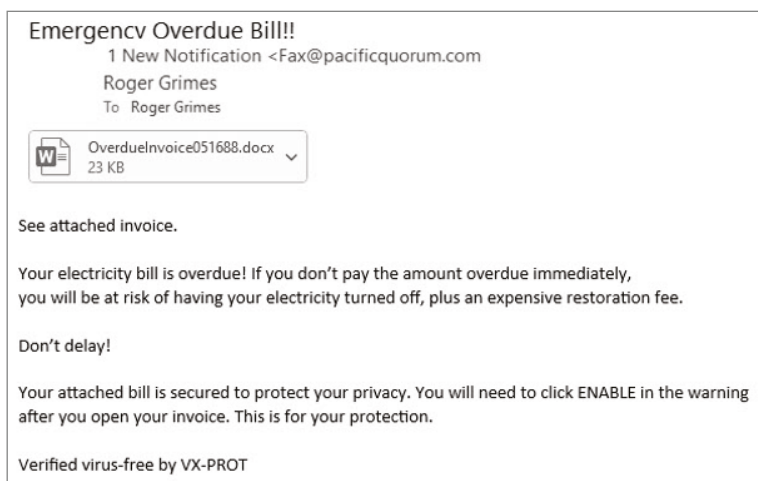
Emergencv Overdue Bill!!
1 New Notification <Fax@pacificquorum.com
Roger Grimes
To Roger Grimes

OverdueInvoice051688.docx
23 KB

See attached invoice.

Your electricity bill is overdue! If you don't pay the amount overdue immediately, you will be at risk of having your electricity turned off, plus an expensive restoration fee.

Don't delay!

Your attached bill is secured to protect your privacy. You will need to click ENABLE in the warning after you open your invoice. This is for your protection.

Verified virus-free by VX-PROT